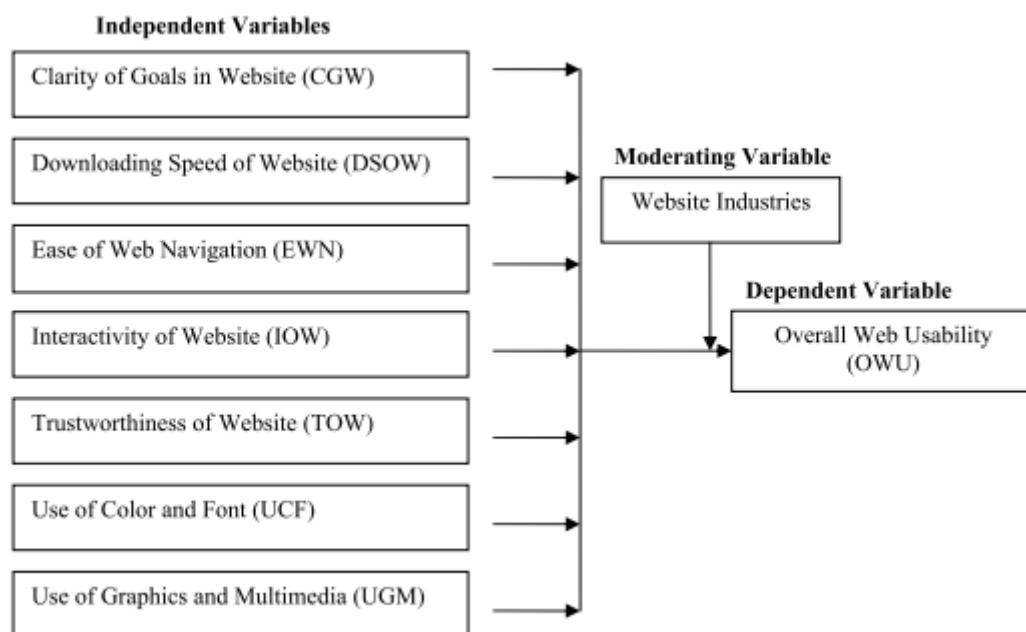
Independent Variables

Clarity of Goals in Website (CGW)

Downloading Speed of Website (DSOW)

Ease of Web Navigation (EWN)

Interactivity of Website (IOW)

Trustworthiness of Website (TOW)

Use of Color and Font (UCF)

Use of Graphics and Multimedia (UGM)

Moderating Variable

Website Industries

Dependent Variable

Overall Web Usability (OWU)